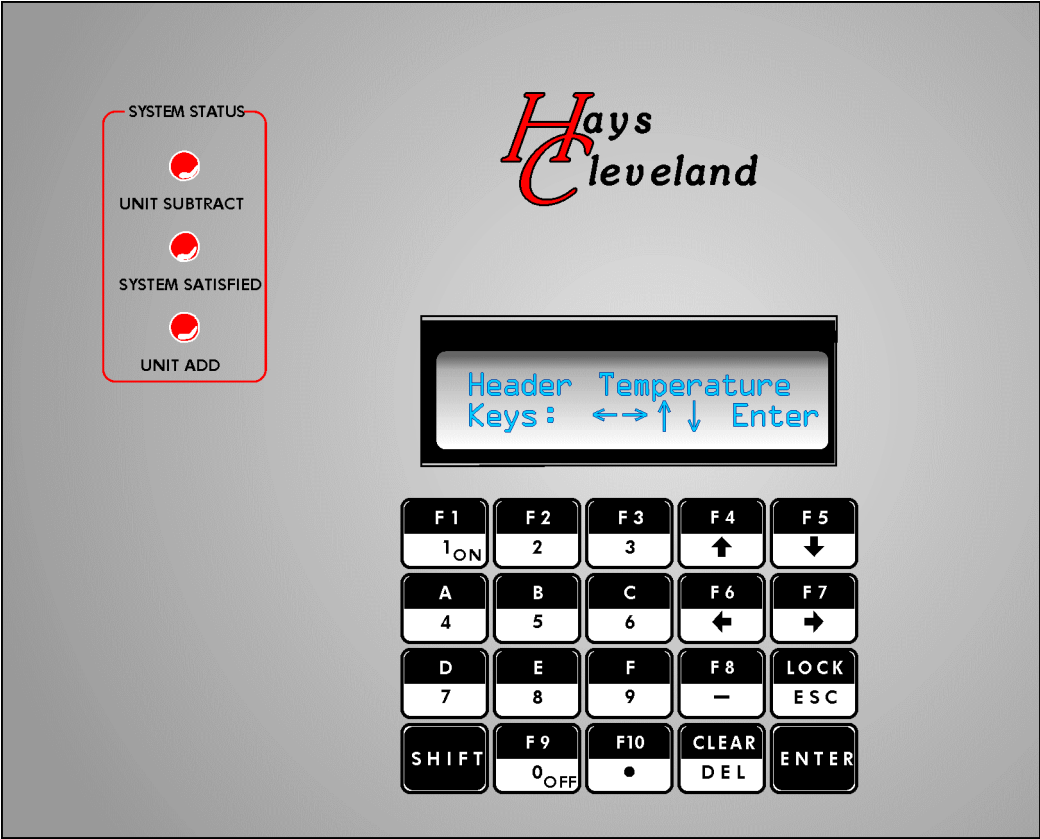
SYSTEM STATUS

UNIT SUBTRACT

SYSTEM SATISFIED

UNIT ADD

Hays Cleveland

Header Temperature
Keys: ←→↑↓ Enter

| F1 | F2 | F3 | F4 | F5 |
|---|---|---|---|---|
| $1_{ON}$ | 2 | 3 | ↑ | ↓ |
| A | B | C | F6 | F7 |
| 4 | 5 | 6 | ← | → |
| D | E | F | F8 | LOCK |
| 7 | 8 | 9 | – | ESC |
| SHIFT | F9 | F10 | CLEAR | ENTER |
| | $0_{OFF}$ | • | DEL | |